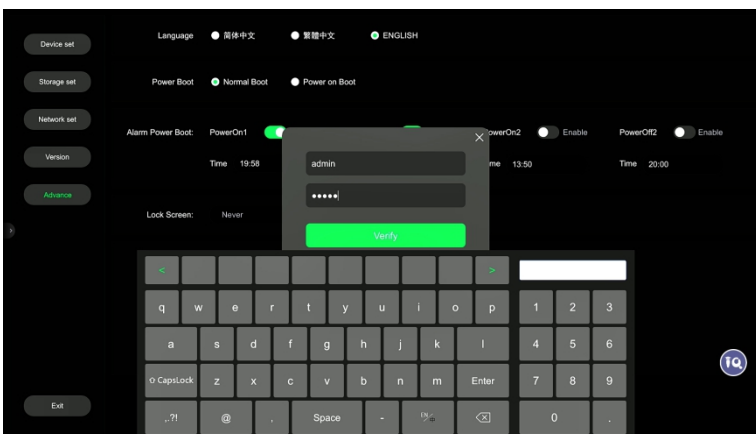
Device set

Storage set

Network set

Version

Advance

Exit

Language 简体中文 繁體中文 ENGLISH

Power Boot Normal Boot Power on Boot

Alarm Power Boot: PowerOn1

Time 19:58

owerOn2 Enable

me 13:50

PowerOff2 Enable

Time 20:00

Lock Screen: Never

admin

•••••

Verify

<

>

q w e r t y u i o p

a s d f g h j k l

CapsLock z x c v b n m Enter

.?! @ . Space - EN/中

1 2 3

4 5 6

7 8 9

0 .

iQ